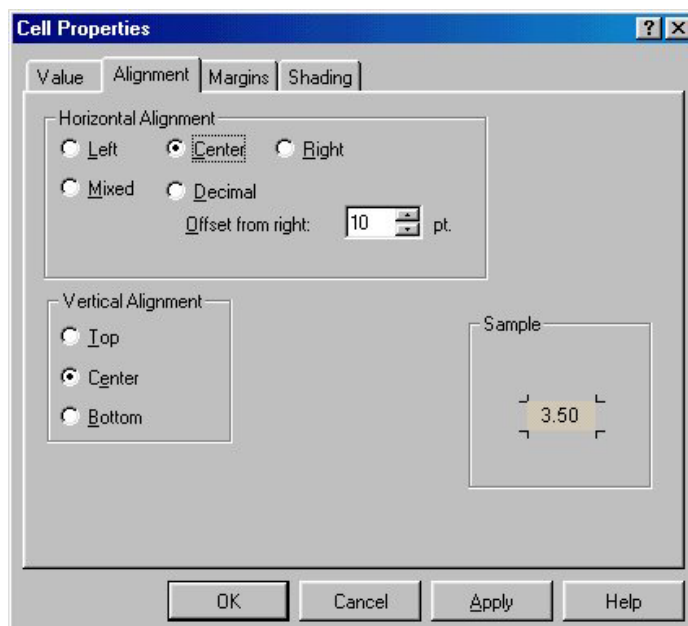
Cell Properties

?

X

Value

Alignment

Margins

Shading

Horizontal Alignment

Left

Center

Right

Mixed

Decimal

Offset from right:

10

pt.

Vertical Alignment

Top

Center

Bottom

Sample

3.50

OK

Cancel

Apply

Help